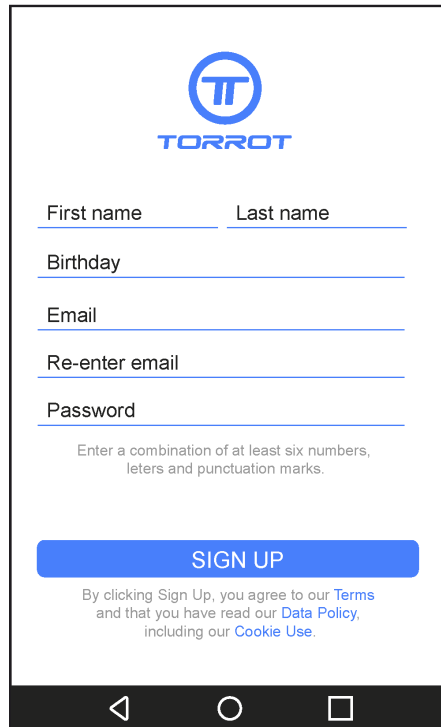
TORROT

First name

Last name

Birthday

Email

Re-enter email

Password

Enter a combination of at least six numbers, leters and punctuation marks.

SIGN UP

By clicking Sign Up, you agree to our Terms and that you have read our Data Policy, including our Cookie Use.